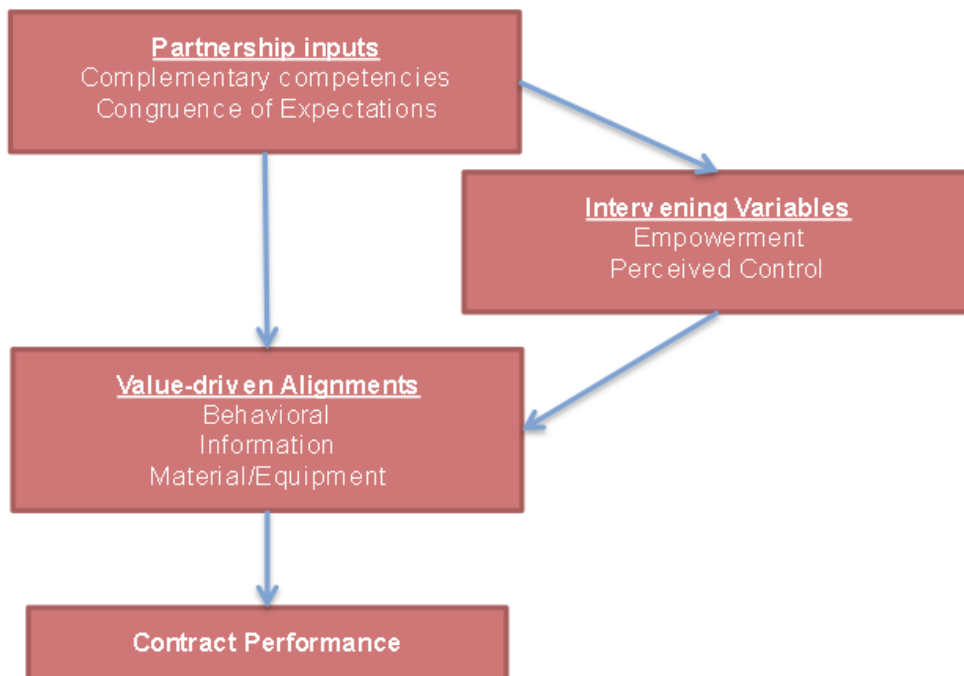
Partnership inputs
Complementary competencies
Congruence of Expectations

Intervening Variables
Empowerment
Perceived Control

Value-driven Alignments
Behavioral
Information
Material/Equipment

Contract Performance